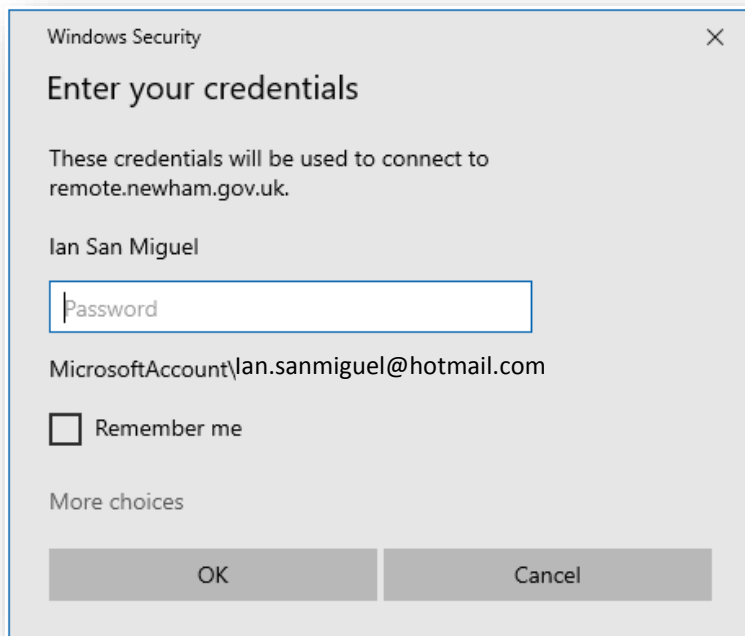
Windows Security

×

Enter your credentials

These credentials will be used to connect to remote.newham.gov.uk.

Ian San Miguel

Password

MicrosoftAccount\Ian.sanmiguel@hotmail.com

Remember me

More choices

OK

Cancel